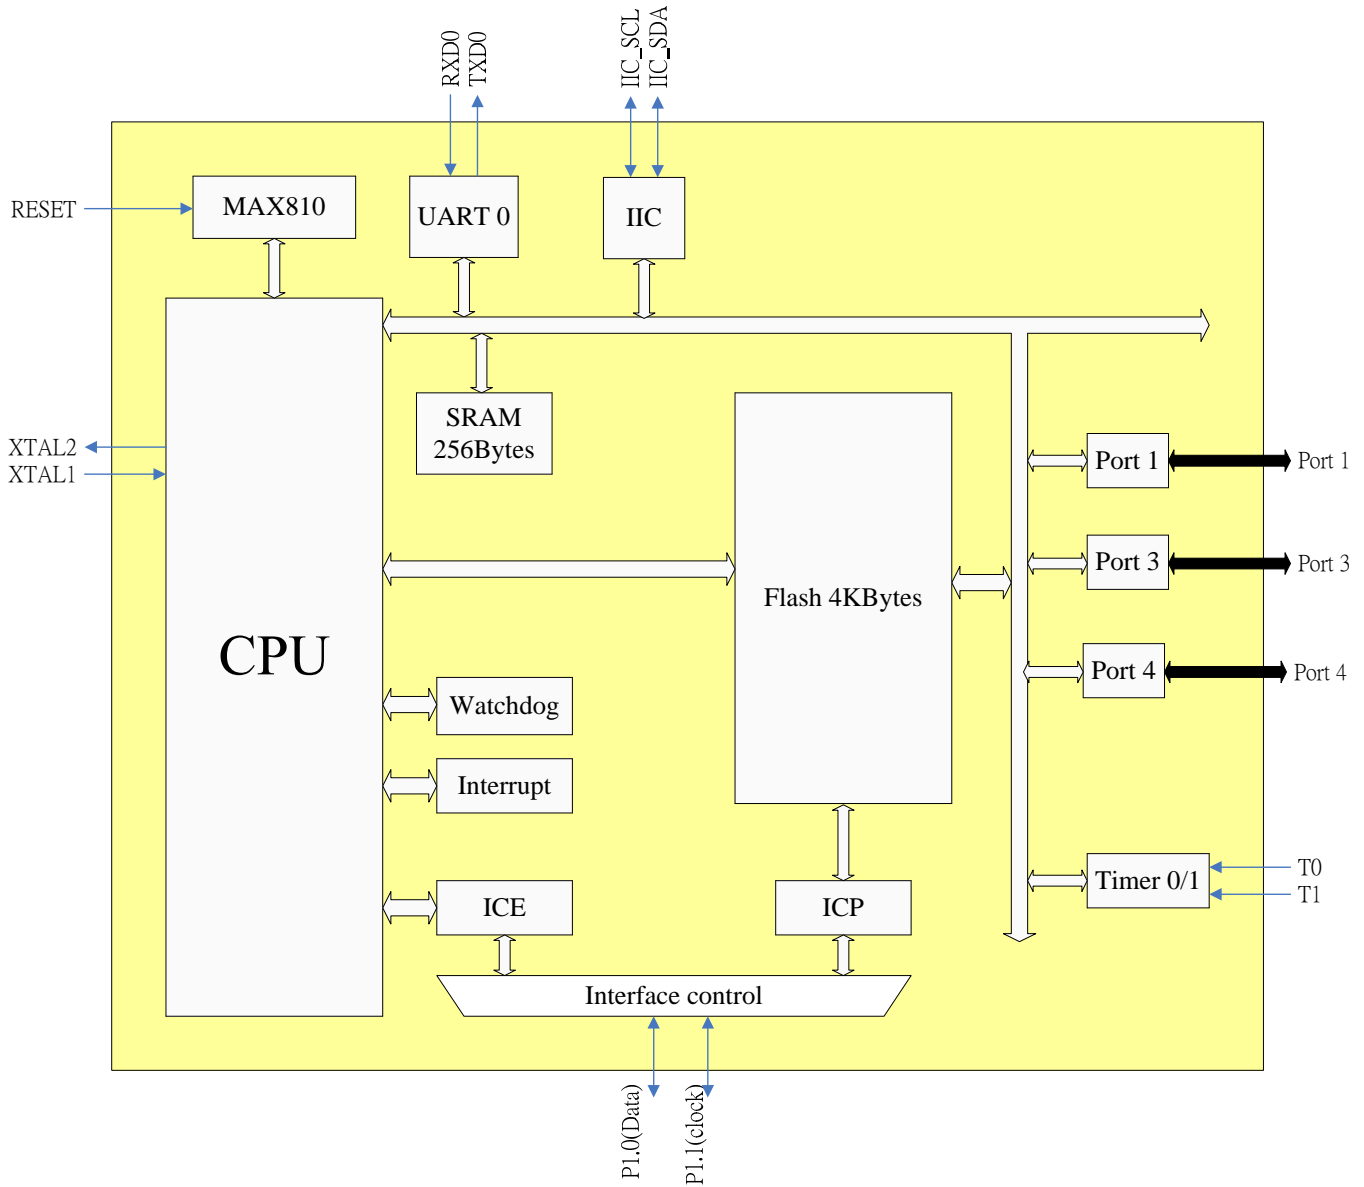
RXD0
TXD0
IIC_SCL
IIC_SDA
RESET
MAX810
UART 0
IIC
SRAM 256Bytes
XTAL2
XTAL1
Port 1
Port 1
Port 3
Port 3
Flash 4KBytes
CPU
Port 4
Port 4
Watchdog
Interrupt
Timer 0/1
T0
T1
ICE
ICP
Interface control
P1.0(Data)
P1.1(clock)